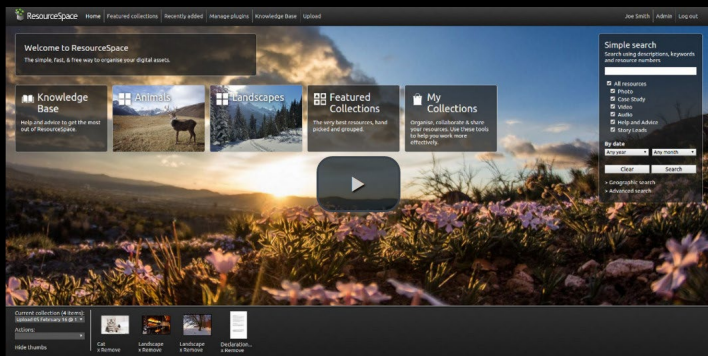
ResourceSpace Home Featured collections Recently added Manage plugins Knowledge Base Upload

Joe Smith Admin Log out

Welcome to ResourceSpace

The simple, fast, & free way to organise your digital assets.

Knowledge Base

Help and advice to get the most out of ResourceSpace.

Animals

Landscapes

Featured Collections

The very best resources, hand picked and grouped.

My Collections

Organise, collaborate & share your resources. Use these tools to help you work more effectively.

Simple search

Search using descriptions, keywords and resource numbers

All resources
Photo
Case Study
Video
Audio
Help and Advice
Story Leads

By date

Any year
Any month

Clear
Search

› Geographic search
› Advanced search

Current collection (4 items):
Upload 05 February 14 @ 1

Actions:

Hide thumbs

Cat
x Remove

Landscape
x Remove

Landscape
x Remove

Declaration...
x Remove